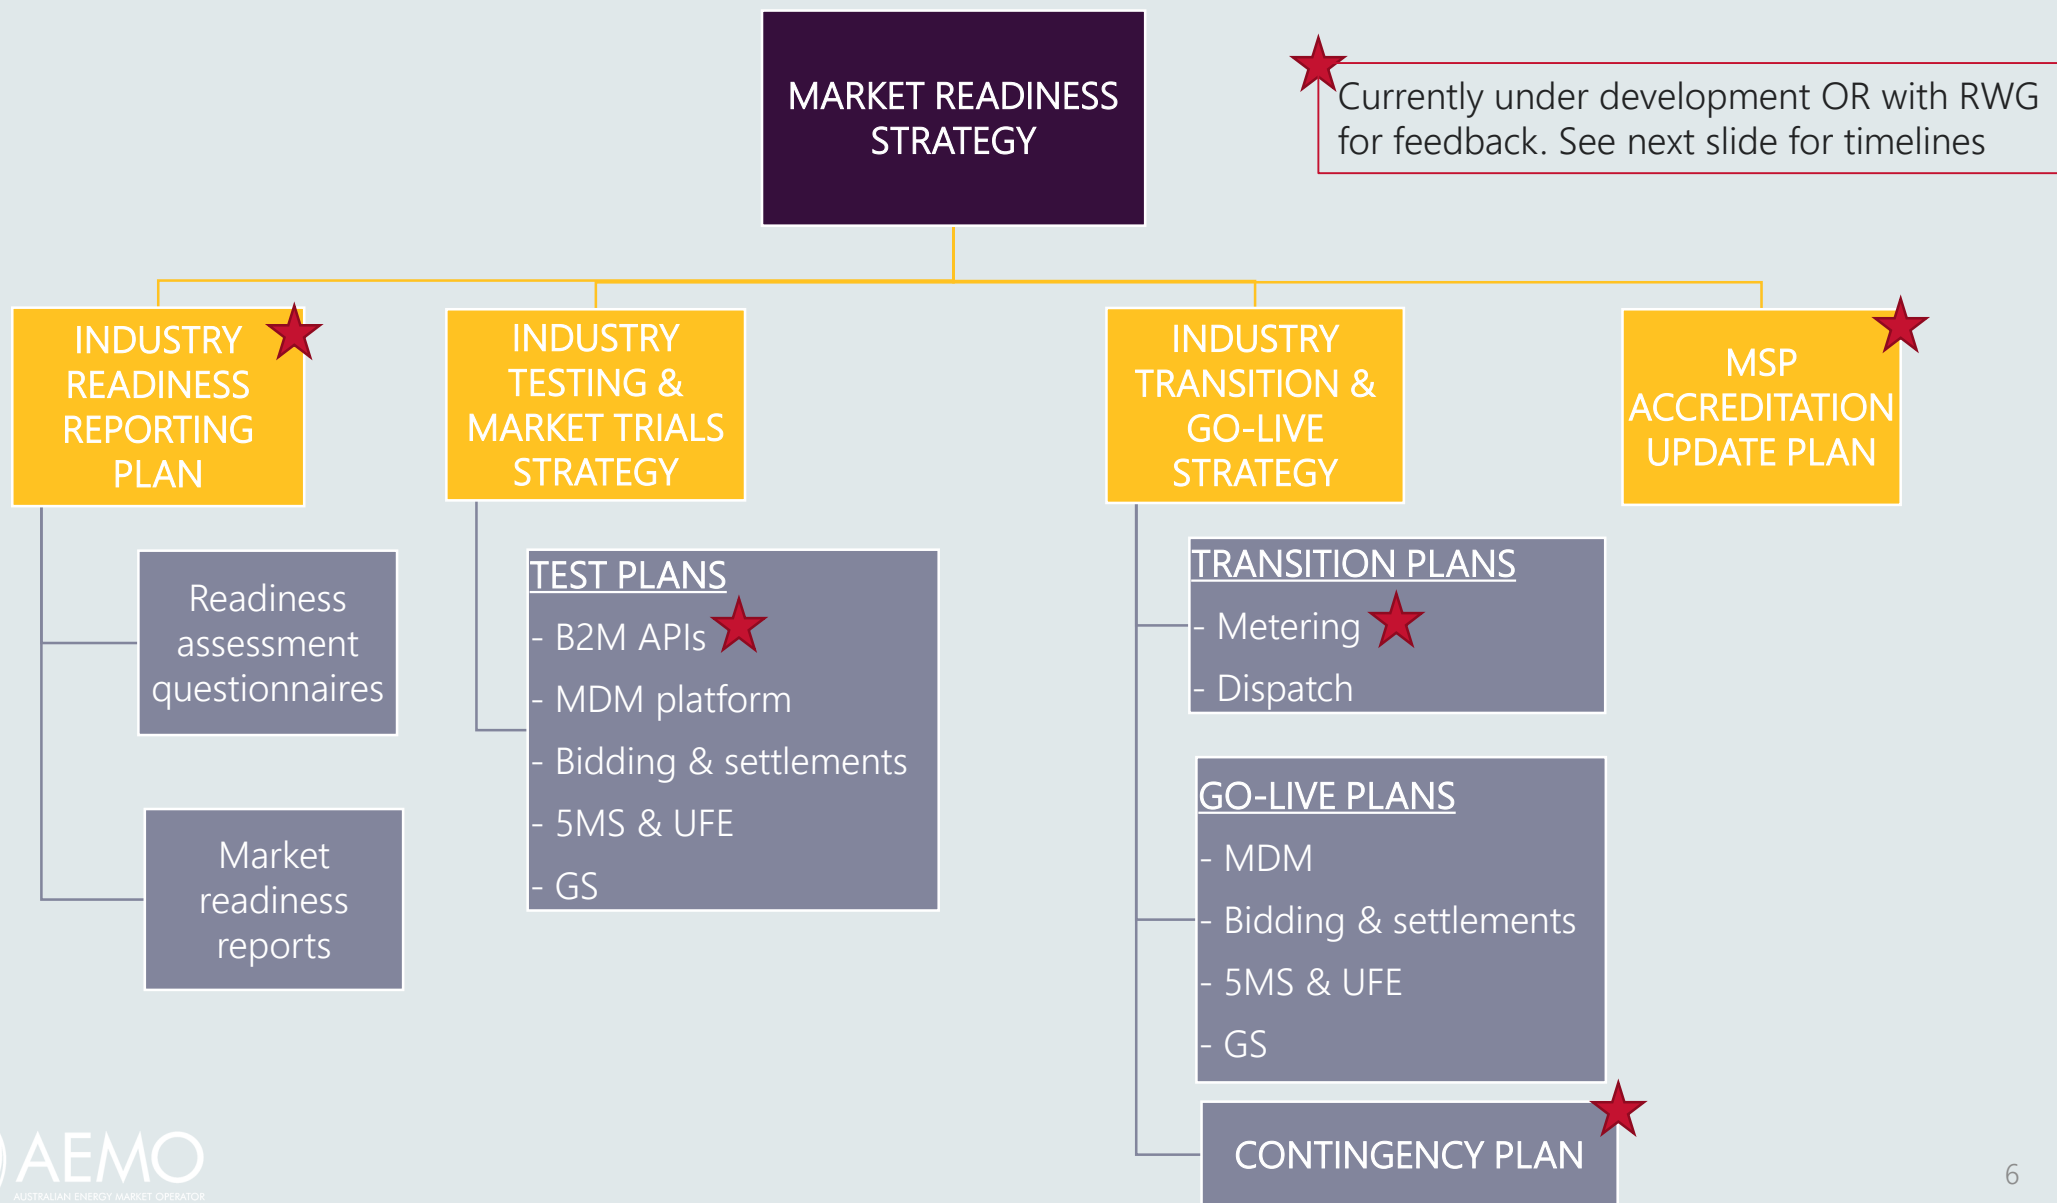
MARKET READINESS STRATEGY

Currently under development OR with RWG for feedback. See next slide for timelines

INDUSTRY READINESS REPORTING PLAN

Readiness assessment questionnaires

Market readiness reports

INDUSTRY TESTING & MARKET TRIALS STRATEGY

TEST PLANS
- B2M APIs
- MDM platform
- Bidding & settlements
- 5MS & UFE
- GS

INDUSTRY TRANSITION & GO-LIVE STRATEGY

TRANSITION PLANS
- Metering
- Dispatch

GO-LIVE PLANS
- MDM
- Bidding & settlements
- 5MS & UFE
- GS

CONTINGENCY PLAN

MSP ACCREDITATION UPDATE PLAN

AEMO
AUSTRALIAN ENERGY MARKET OPERATOR

6